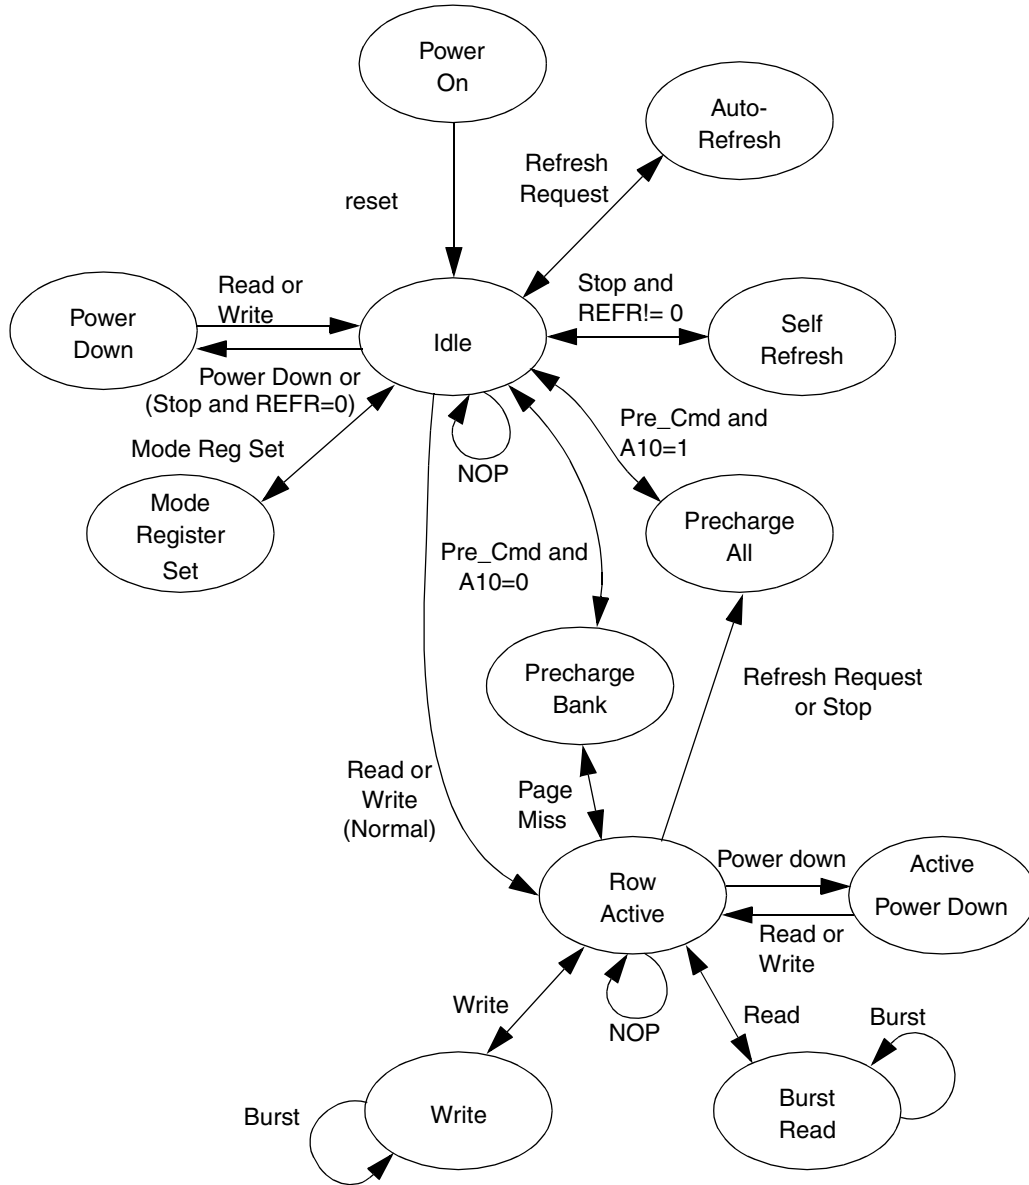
Power On

Auto-Refresh

Refresh Request

reset

Read or Write

Power Down

Idle

Stop and REFR!= 0

Self Refresh

Power Down or (Stop and REFR=0)

Pre_Cmd and A10=1

Mode Reg Set

NOP

Mode Register Set

Precharge All

Pre_Cmd and A10=0

Precharge Bank

Refresh Request or Stop

Read or Write (Normal)

Page Miss

Power down

Active Power Down

Row Active

Read or Write

Write

NOP

Read

Burst

Burst

Write

Burst Read